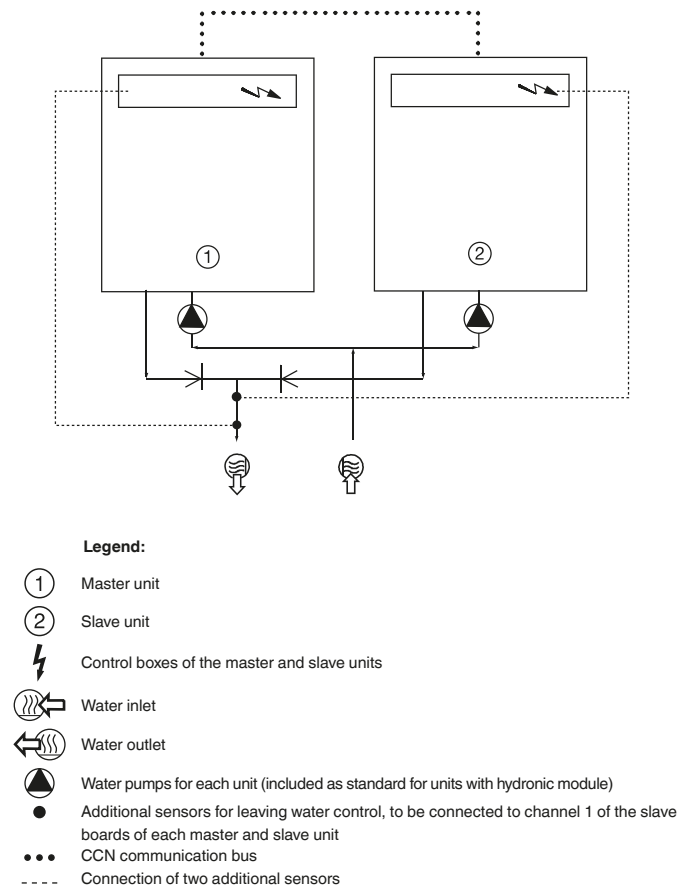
①

②

Legend:

① Master unit

② Slave unit

Control boxes of the master and slave units

Water inlet

Water outlet

Water pumps for each unit (included as standard for units with hydronic module)

Additional sensors for leaving water control, to be connected to channel 1 of the slave boards of each master and slave unit

CCN communication bus

Connection of two additional sensors